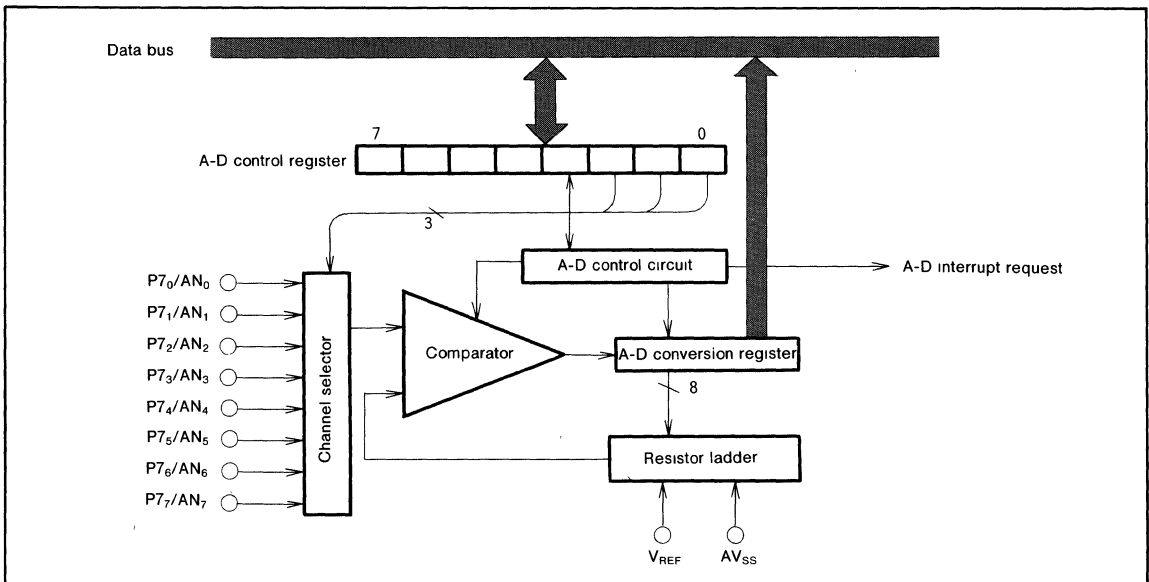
Data bus

7

0

A-D control register

3

$P7_0/AN_0$
$P7_1/AN_1$
$P7_2/AN_2$
$P7_3/AN_3$
$P7_4/AN_4$
$P7_5/AN_5$
$P7_6/AN_6$
$P7_7/AN_7$

Channel selector

A-D control circuit

A-D interrupt request

Comparator

A-D conversion register

8

Resistor ladder

$V_{REF}$

$AV_{SS}$